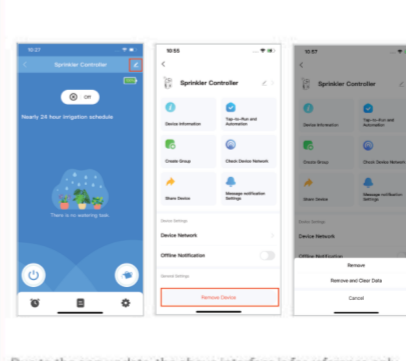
10:27

Sprinkler Controller

Off

Nearly 24 hour irrigation schedule

There is no watering task

10:55

Sprinkler Controller

Device Information

Tap-to-Run and Automation

Create Group

Check Device Network

Share Device

Message notification Settings

Device Settings

Device Network

Offline Notification

General Settings

Remove Device

10:57

Sprinkler Controller

Device Information

Tap-to-Run and Automation

Create Group

Check Device Network

Share Device

Message notification Settings

Device Settings

Device Network

Offline Notification

Remove

Remove and Clear Data

Cancel

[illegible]